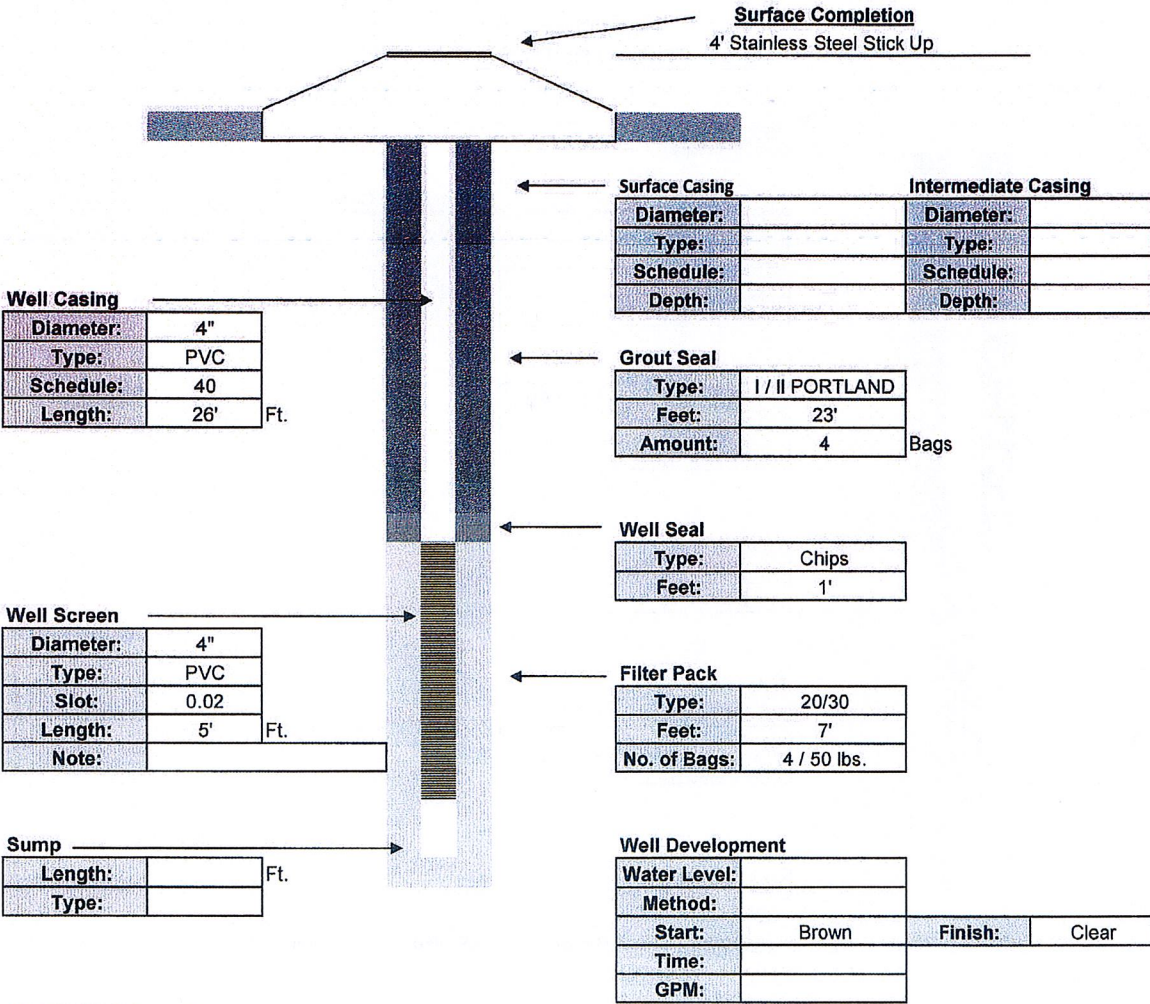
Surface Completion
4' Stainless Steel Stick Up

Surface Casing

| Diameter: | |
|---|---|
| Type: | |
| Schedule: | |
| Depth: | |

Intermediate Casing

| Diameter: | |
|---|---|
| Type: | |
| Schedule: | |
| Depth: | |

Well Casing

| Diameter: | 4" |
|---|---|
| Type: | PVC |
| Schedule: | 40 |
| Length: | 26' |

Ft.

Grout Seal

| Type: | I / II PORTLAND |
|---|---|
| Feet: | 23' |
| Amount: | 4 |

Bags

Well Seal

| Type: | Chips |
|---|---|
| Feet: | 1' |

Well Screen

| Diameter: | 4" |
|---|---|
| Type: | PVC |
| Slot: | 0.02 |
| Length: | 5' |
| Note: | |

Ft.

Filter Pack

| Type: | 20/30 |
|---|---|
| Feet: | 7' |
| No. of Bags: | 4 / 50 lbs. |

Sump

| Length: | |
|---|---|
| Type: | |

Ft.

Well Development

| Water Level: | | | |
|---|---|---|---|
| Method: | | | |
| Start: | Brown | Finish: | Clear |
| Time: | | | |
| GPM: | | | |